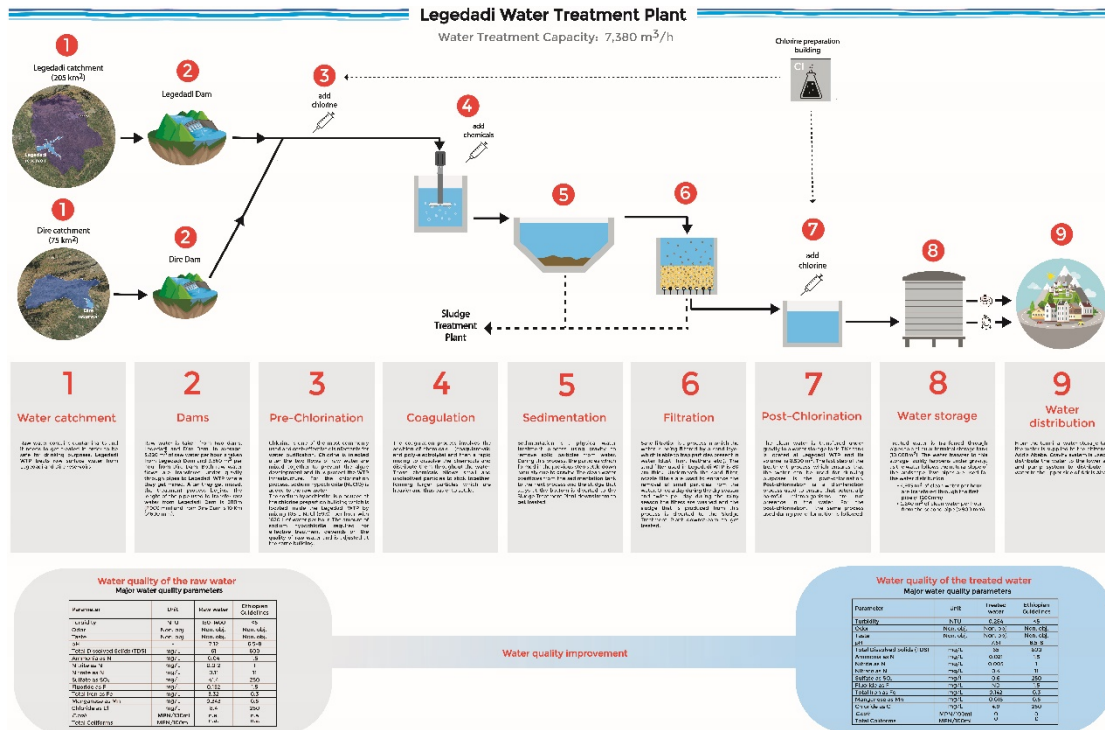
Legedadi Water Treatment Plant

Water Treatment Capacity: 7,380 $m^3$/h

1
Legedadi catchment (205 km²)

2
Legedadi Dam

3
add chlorine

Chlorine preparation building

Cl

4
add chemicals

1
Dire catchment (75 km²)

2
Dire Dam

5

6

7
add chlorine

8

9

Sludge Treatment Plant

1
Water catchment

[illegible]

2
Dams

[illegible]

3
Pre-Chlorination

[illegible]

4
Coagulation

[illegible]

5
Sedimentation

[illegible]

6
Filtration

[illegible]

7
Post-Chlorination

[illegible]

8
Water storage

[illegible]

9
Water distribution

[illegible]

Water quality of the raw water
Major water quality parameters

| Parameter | Unit | Raw water | Ethiopian Guidelines |
|---|---|---|---|
| Turbidity | NTU | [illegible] | 5 |
| Odor | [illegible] | Non. obj. | Non. obj. |
| Taste | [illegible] | Non. obj. | Non. obj. |
| pH | | 7.12 | 6.5-8 |
| Total Dissolved Solids (TDS) | mg/L | 81 | 500 |
| Ammonia as N | mg/L | 0.04 | 1.5 |
| Nitrite as N | mg/L | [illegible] | 1 |
| Nitrate as N | mg/L | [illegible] | 11 |
| Sulfate as $SO_4$ | mg/L | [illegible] | 250 |
| Fluoride as F | mg/L | 0.112 | 1.5 |
| Total iron as Fe | mg/L | 3.32 | 0.3 |
| Manganese as Mn | mg/L | 0.242 | 0.5 |
| Chloride as Cl | mg/L | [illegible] | 250 |
| E.coli | MPN/100ml | n.a. | n.a. |
| Total Coliforms | MPN/100ml | n.a. | n.a. |

Water quality improvement

Water quality of the treated water
Major water quality parameters

| Parameter | Unit | Treated water | Ethiopian Guidelines |
|---|---|---|---|
| Turbidity | NTU | 0.284 | <5 |
| Odor | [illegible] | Non. obj. | Non. obj. |
| Taste | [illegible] | Non. obj. | Non. obj. |
| pH | | 6.8 | 6.5-8 |
| Total Dissolved Solids (TDS) | mg/L | 55 | 500 |
| Ammonia as N | mg/L | 0.02 | 1.5 |
| Nitrite as N | mg/L | 0.001 | 1 |
| Nitrate as N | mg/L | 0.4 | 11 |
| Sulfate as $SO_4$ | mg/L | 2.6 | 250 |
| Fluoride as F | mg/L | <0 | 1.5 |
| Total iron as Fe | mg/L | 0.162 | 0.3 |
| Manganese as Mn | mg/L | 0.06 | 0.5 |
| Chloride as Cl | mg/L | 4.9 | 250 |
| E.coli | MPN/100ml | 0 | 0 |
| Total Coliforms | MPN/100ml | 0 | 0 |